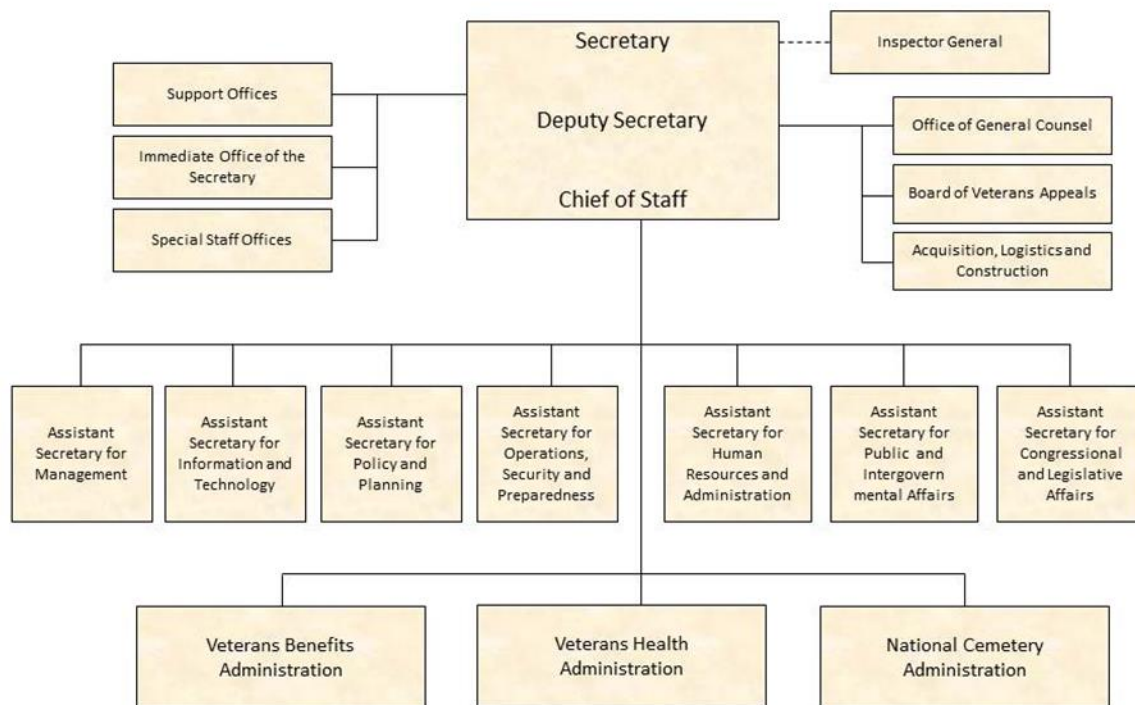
Secretary

Deputy Secretary

Chief of Staff

Inspector General

Support Offices

Immediate Office of the Secretary

Special Staff Offices

Office of General Counsel

Board of Veterans Appeals

Acquisition, Logistics and Construction

Assistant Secretary for Management

Assistant Secretary for Information and Technology

Assistant Secretary for Policy and Planning

Assistant Secretary for Operations, Security and Preparedness

Assistant Secretary for Human Resources and Administration

Assistant Secretary for Public and Intergovernmental Affairs

Assistant Secretary for Congressional and Legislative Affairs

Veterans Benefits Administration

Veterans Health Administration

National Cemetery Administration